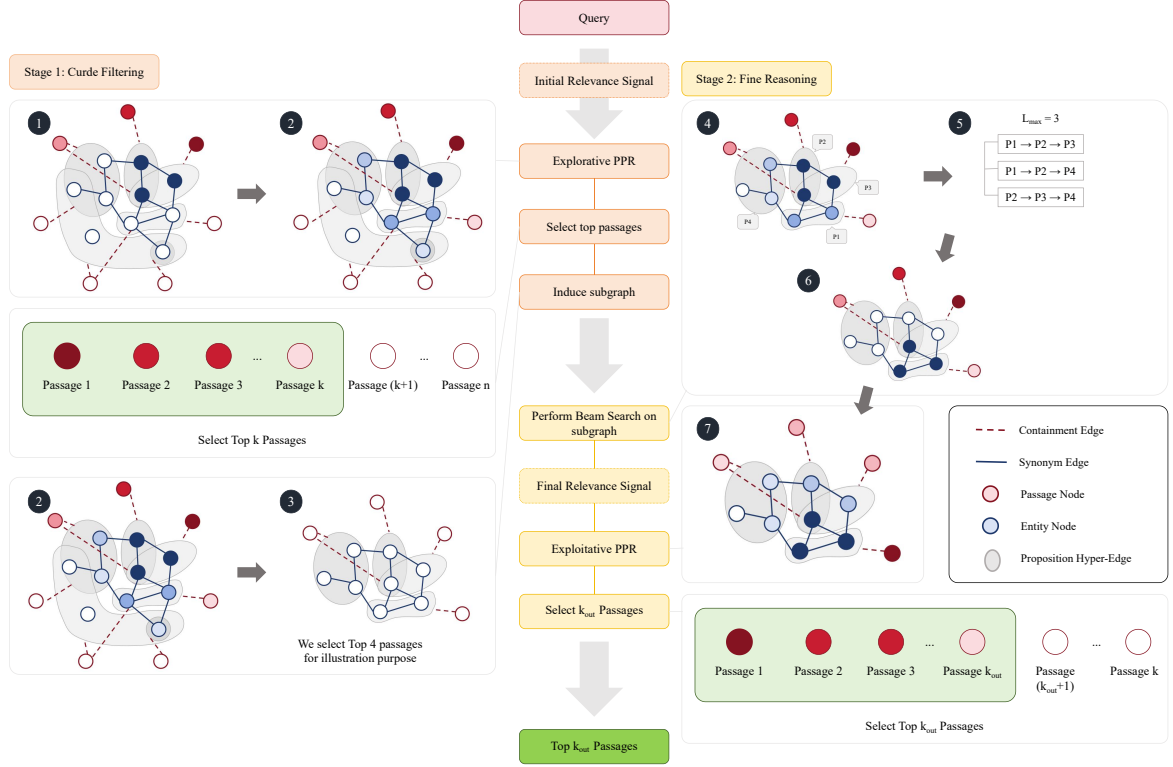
Query

Stage 1: Curde Filtering

Initial Relevance Signal

Stage 2: Fine Reasoning

1

2

Explorative PPR

Select top passages

Induce subgraph

4

P2

P3

P4

P1

5

$L_{max} = 3$

P1 → P2 → P3

P1 → P2 → P4

P2 → P3 → P4

6

Passage 1

Passage 2

Passage 3

...

Passage k

Passage (k+1)

...

Passage n

Select Top k Passages

2

3

We select Top 4 passages for illustration purpose

Perform Beam Search on subgraph

Final Relevance Signal

Exploitative PPR

Select $k_{out}$ Passages

Top $k_{out}$ Passages

7

Containment Edge

Synonym Edge

Passage Node

Entity Node

Proposition Hyper-Edge

Passage 1

Passage 2

Passage 3

...

Passage $k_{out}$

Passage ($k_{out}$+1)

...

Passage k

Select Top $k_{out}$ Passages